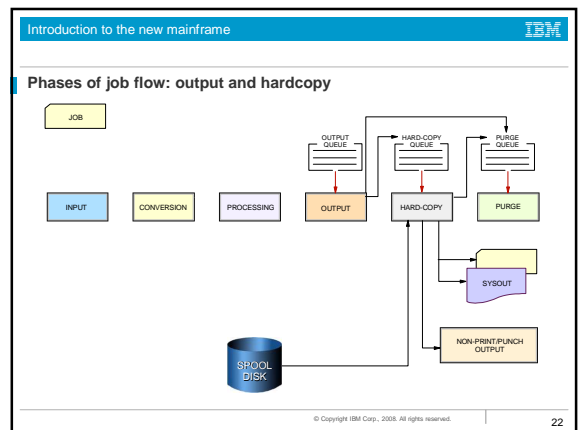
Introduction to the new mainframe

IBM

Phases of job flow: output and hardcopy

JOB

OUTPUT QUEUE

HARD-COPY QUEUE

PURGE QUEUE

INPUT

CONVERSION

PROCESSING

OUTPUT

HARD-COPY

PURGE

SYSOUT

SPOOL DISK

NON-PRINT/PUNCH OUTPUT

© Copyright IBM Corp., 2008. All rights reserved.

22